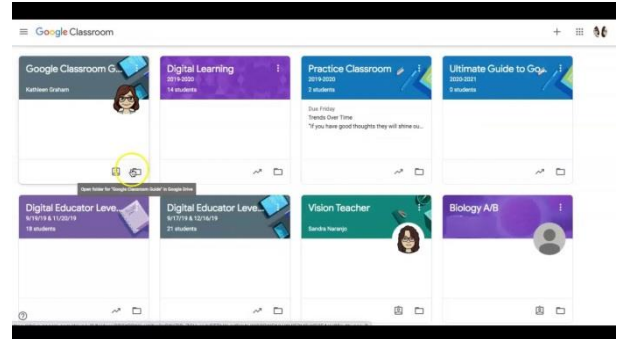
Google Classroom

Google Classroom G...
Kathleen Graham

Open folder for "Google Classroom Guide" in Google Drive

Digital Learning
2019-2020
14 students

Practice Classroom
2019-2020
2 students

Due Friday
Trends Over Time
"If you have good thoughts they will shine ou...

Ultimate Guide to Go...
2020-2021
0 students

Digital Educator Leve...
9/19/19 & 11/20/19
18 students

Digital Educator Leve...
9/17/19 & 12/16/19
21 students

Vision Teacher
Sandra Naranjo

Biology A/B

?